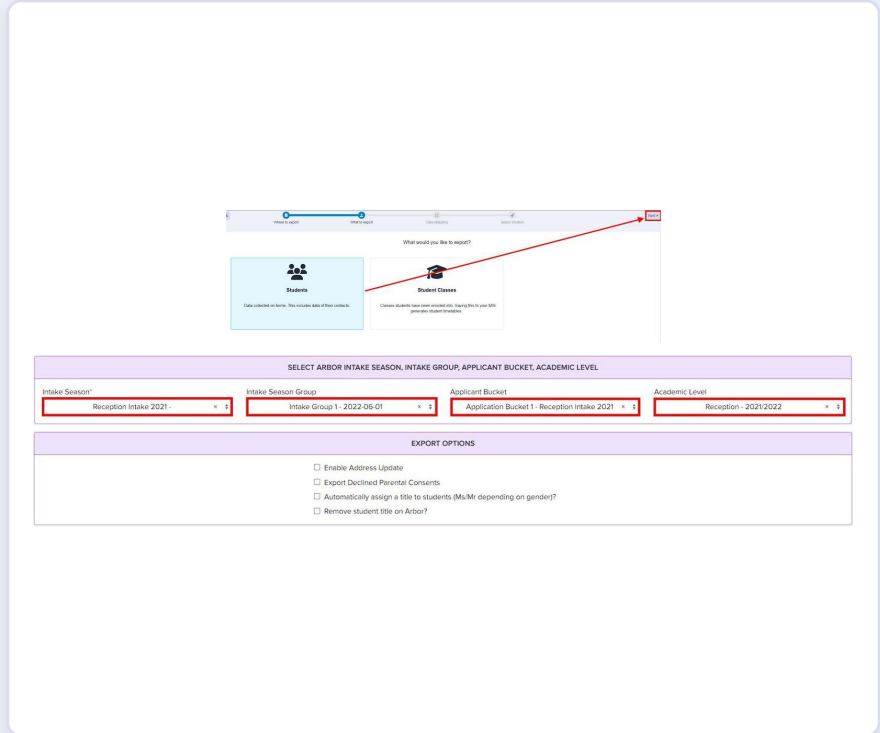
Where to export

What to export

Class Mapping

Select Student

Next »

What would you like to export?

Students

Data collected on forms. This includes data of their contacts.

Student Classes

Classes students have been enrolled into. Saving this to your MIS generates student timetables.

SELECT ARBOR INTAKE SEASON, INTAKE GROUP, APPLICANT BUCKET, ACADEMIC LEVEL

Intake Season*
Reception Intake 2021 -

Intake Season Group
Intake Group 1 - 2022-06-01

Applicant Bucket
Application Bucket 1 - Reception Intake 2021

Academic Level
Reception - 2021/2022

EXPORT OPTIONS

☐ Enable Address Update
☐ Export Declined Parental Consents
☐ Automatically assign a title to students (Ms/Mr depending on gender)?
☐ Remove student title on Arbor?